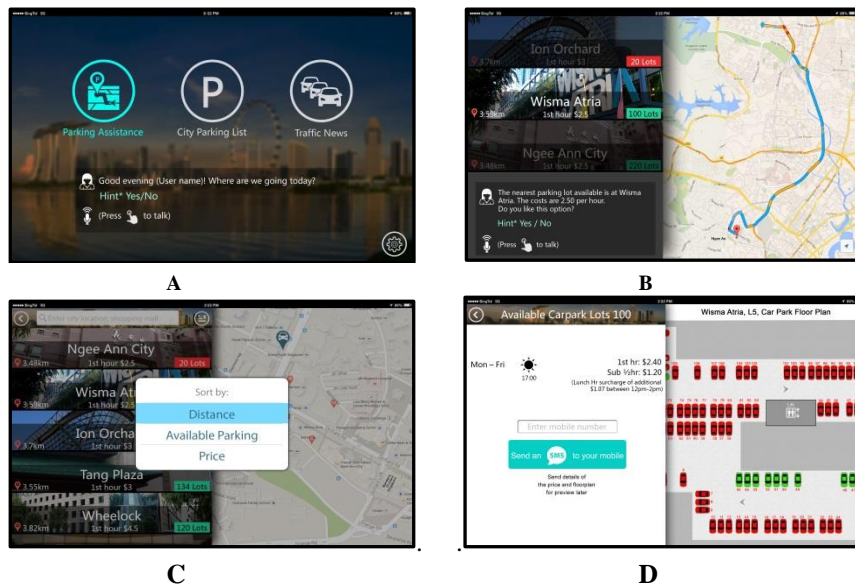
Parking Assistance

City Parking List

Traffic News

Good evening (User name)! Where are we going today?

Hint* Yes/No

(Press to talk)

A

Ion Orchard
3.7km 1st hour $3 20 Lots

Wisma Atria
3.58km 1st hour $2.5 100 Lots

Ngee Ann City
3.48km 1st hour $2.5 220 Lots

The nearest parking lot available is at Wisma Atria. The costs are 2.50 per hour. Do you like this option?

Hint* Yes / No

(Press to talk)

B

Enter city location, shopping mall...

Ngee Ann City
3.48km 1st hour $2.5 20 Lots

Wisma At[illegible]
3.58km 1st hour $2.5

Ion Orcha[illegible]
3.7km 1st hour $3

Tang Plaza
3.55km 1st hour $3 134 Lots

Wheelock
3.82km 1st hour $4.5 120 Lots

Sort by:
Distance
Available Parking
Price

C

Available Carpark Lots 100

Mon – Fri
17:00

1st hr: $2.40
Sub ½hr: $1.20
(Lunch Hr surcharge of additional $1.07 between 12pm-2pm)

Enter mobile number

Send an SMS to your mobile

Send details of the price and floorplan for preview later

Wisma Atria, L5, Car Park Floor Plan

D